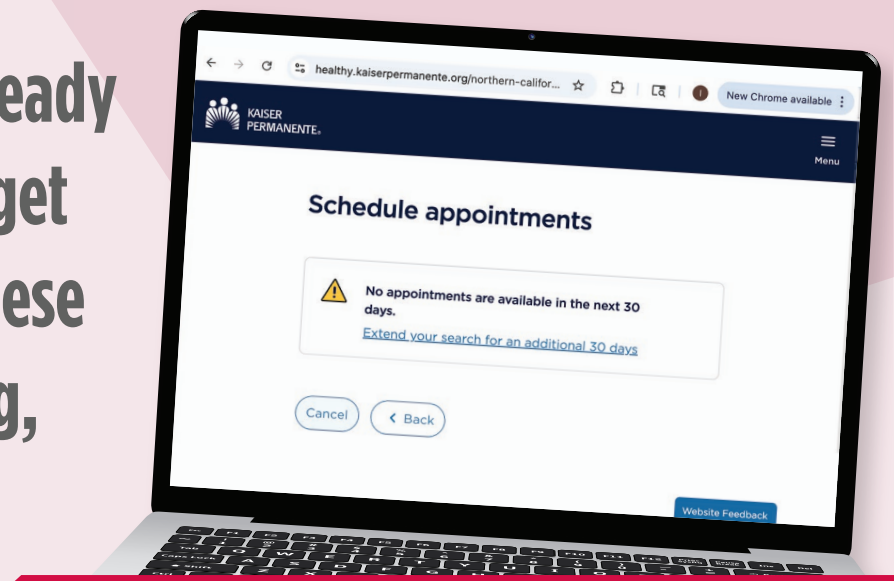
eady

get

ese

g,

healthy.kaiserpermanente.org/northern-califor...

New Chrome available

KAISER PERMANENTE.

Menu

Schedule appointments

No appointments are available in the next 30 days.

Extend your search for an additional 30 days

Cancel

Back

Website Feedback